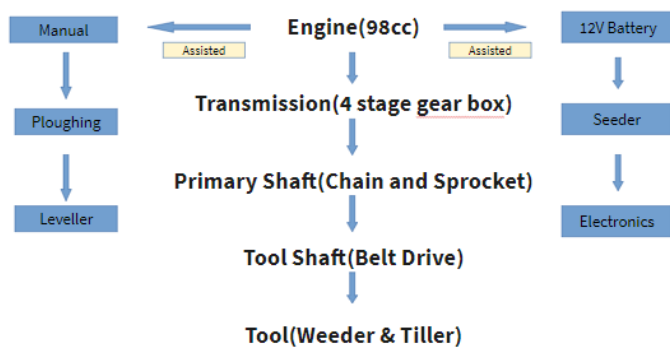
Manual

Assisted

Engine(98cc)

Assisted

12V Battery

Ploughing

Transmission(4 stage gear box)

Seeder

Primary Shaft(Chain and Sprocket)

Leveller

Electronics

Tool Shaft(Belt Drive)

Tool(Weeder & Tiller)